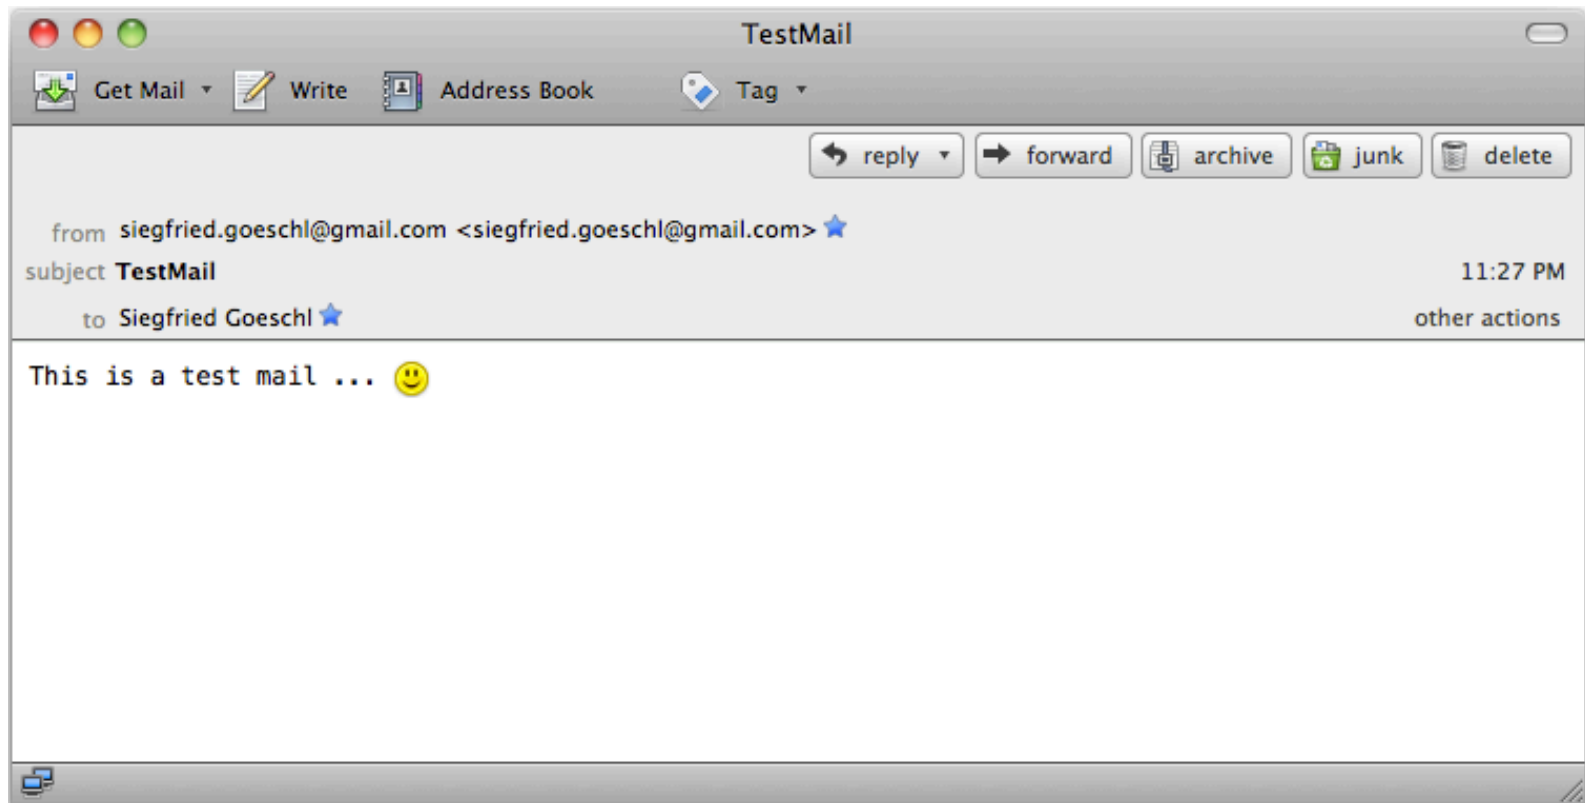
TestMail

Get Mail Write Address Book Tag

reply forward archive junk delete

from siegfried.goeschl@gmail.com <siegfried.goeschl@gmail.com>
subject TestMail
11:27 PM
to Siegfried Goeschl
other actions

This is a test mail ...